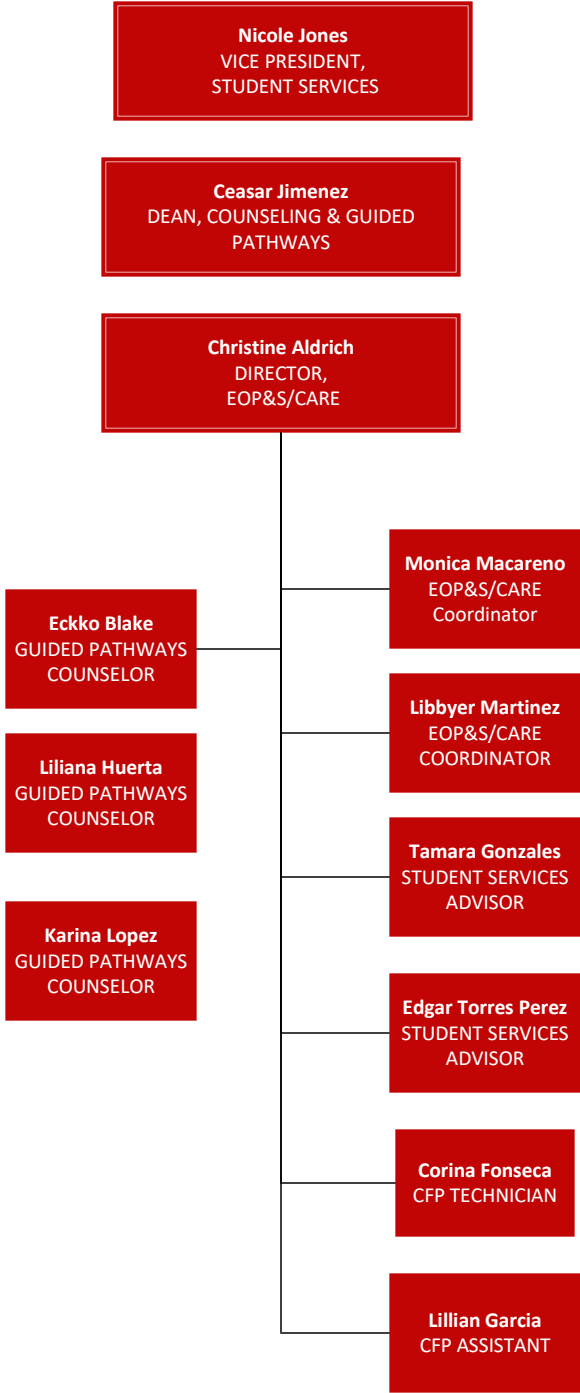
Nicole Jones
VICE PRESIDENT, STUDENT SERVICES

Ceasar Jimenez
DEAN, COUNSELING & GUIDED PATHWAYS

Christine Aldrich
DIRECTOR, EOP&S/CARE

Monica Macareno
EOP&S/CARE Coordinator

Eckko Blake
GUIDED PATHWAYS COUNSELOR

Libbyer Martinez
EOP&S/CARE COORDINATOR

Liliana Huerta
GUIDED PATHWAYS COUNSELOR

Tamara Gonzales
STUDENT SERVICES ADVISOR

Karina Lopez
GUIDED PATHWAYS COUNSELOR

Edgar Torres Perez
STUDENT SERVICES ADVISOR

Corina Fonseca
CFP TECHNICIAN

Lillian Garcia
CFP ASSISTANT